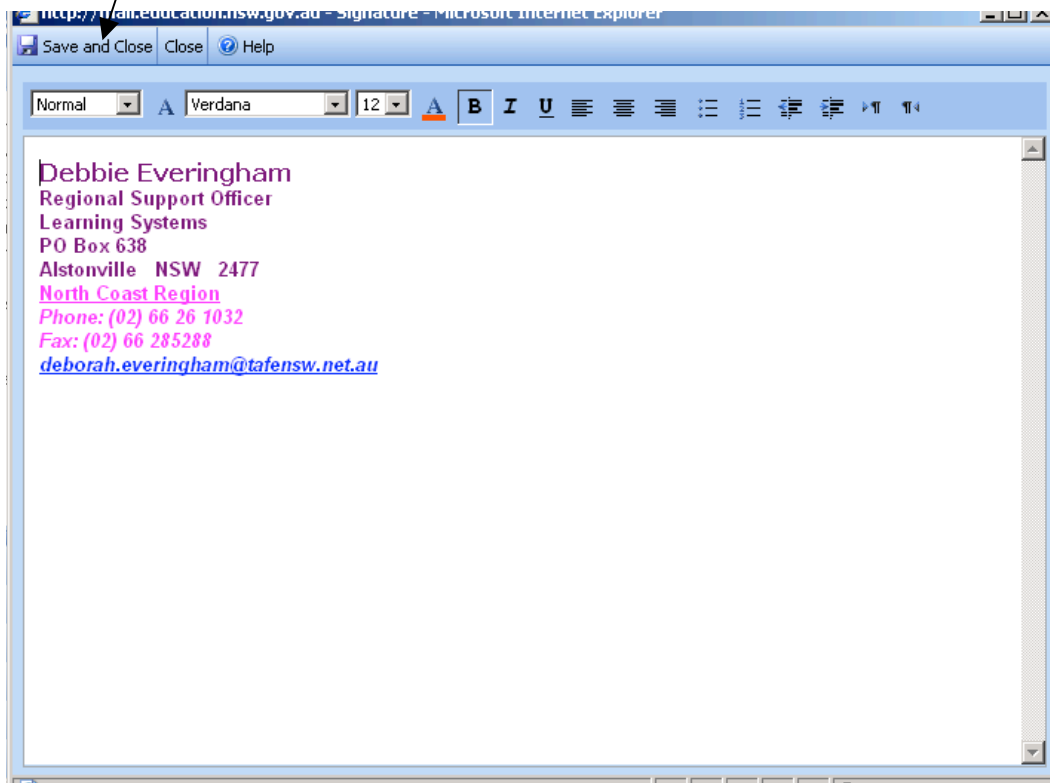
http://mail.education.nsw.gov.au - Signature - Microsoft Internet Explorer

Save and Close | Close | Help

Normal | Verdana | 12 | B | I | U

Debbie Everingham
Regional Support Officer
Learning Systems
PO Box 638
Alstonville NSW 2477
North Coast Region
Phone: (02) 66 26 1032
Fax: (02) 66 285288
deborah.everingham@tafensw.net.au